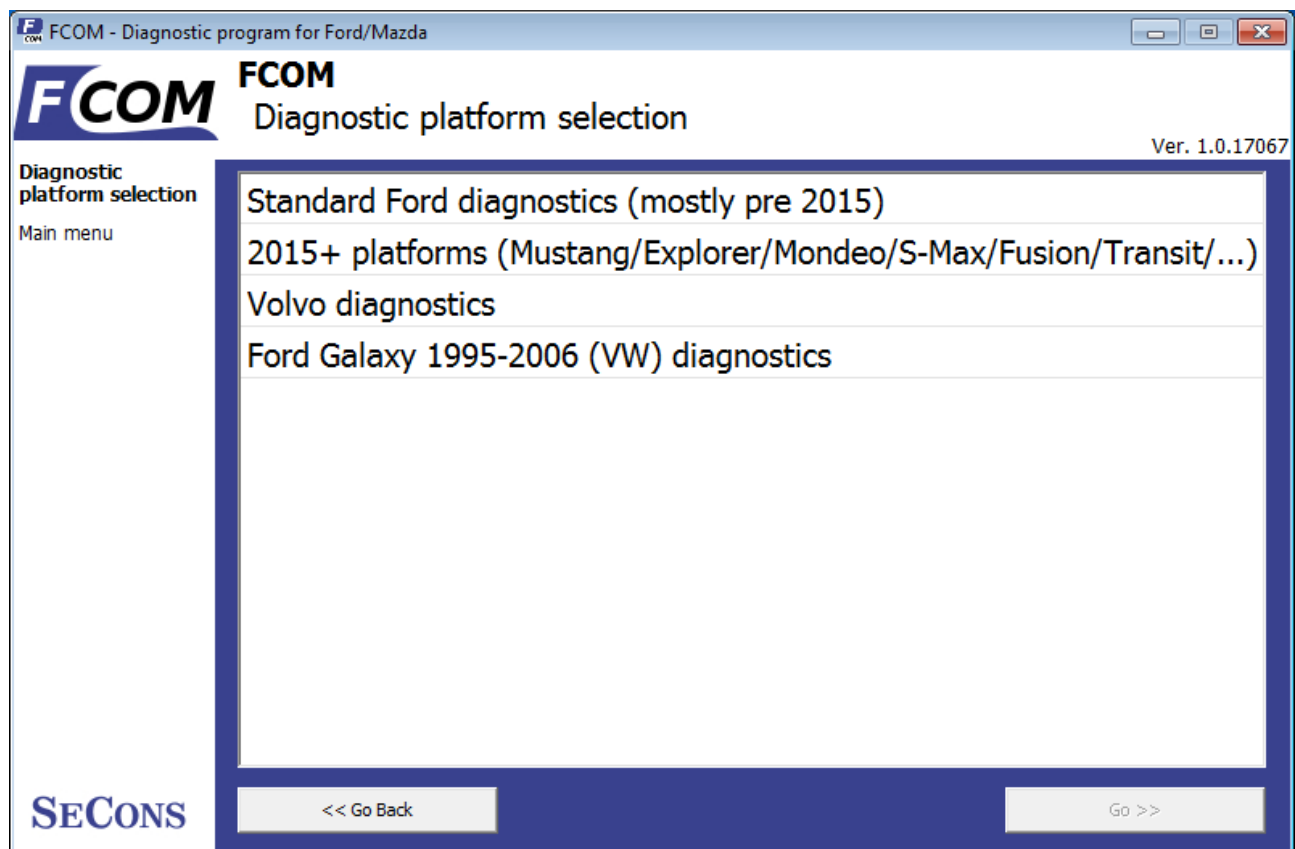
FCOM - Diagnostic program for Ford/Mazda

FCOM

FCOM
Diagnostic platform selection

Ver. 1.0.17067

Diagnostic platform selection

Main menu

Standard Ford diagnostics (mostly pre 2015)
2015+ platforms (Mustang/Explorer/Mondeo/S-Max/Fusion/Transit/...)
Volvo diagnostics
Ford Galaxy 1995-2006 (VW) diagnostics

SECONS

<< Go Back

Go >>